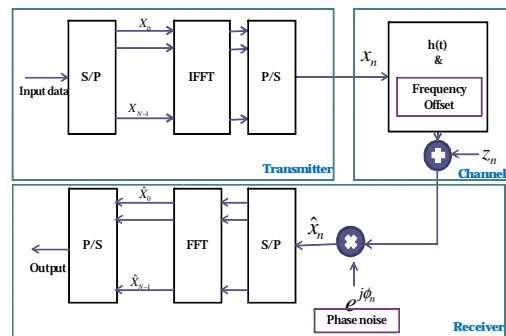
Input data

S/P

$X_0$

$X_{N-1}$

IFFT

P/S

Transmitter

$x_n$

h(t)
&

Frequency Offset

Channel

$z_n$

Output

P/S

$\hat{X}_0$

$\hat{X}_{N-1}$

FFT

S/P

$\hat{x}_n$

$e^{j\phi_n}$

Phase noise

Receiver